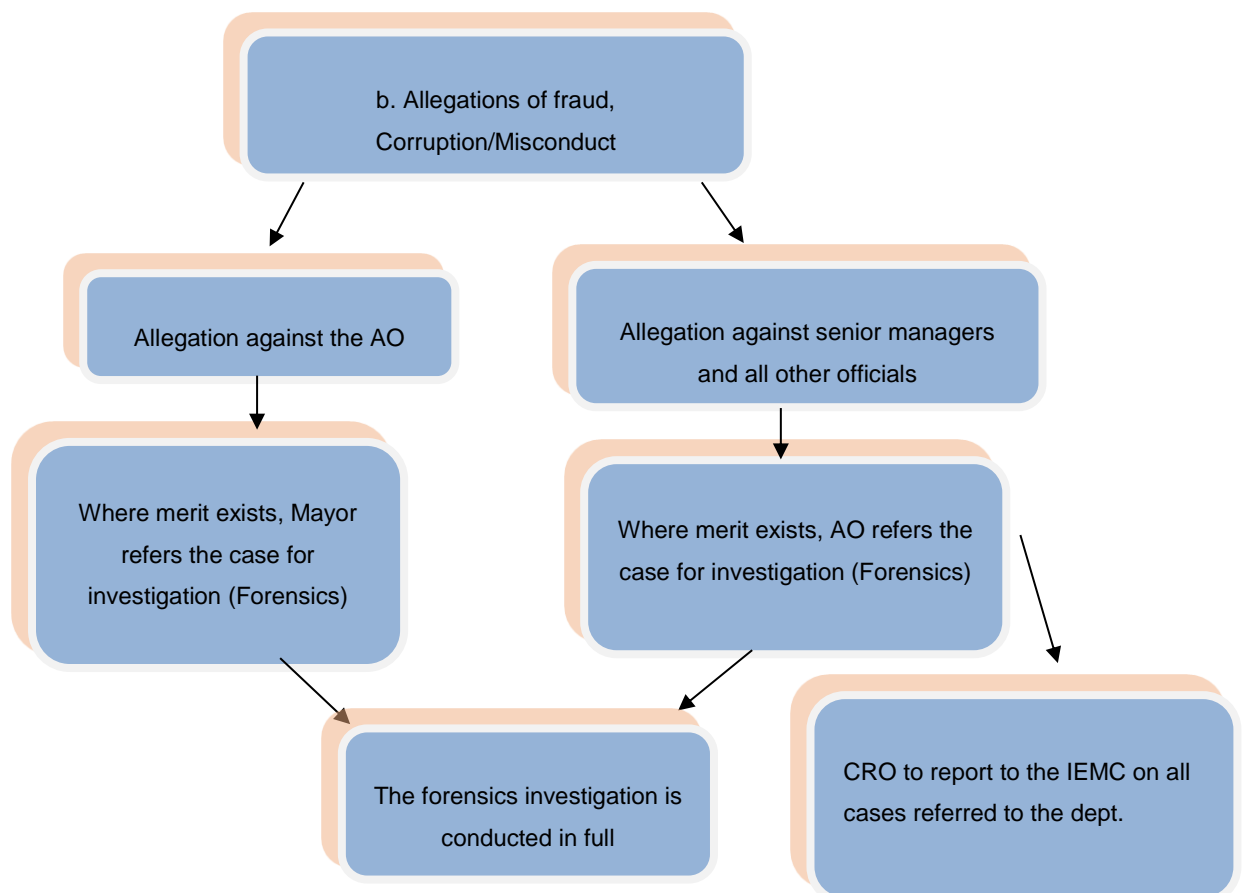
b. Allegations of fraud, Corruption/Misconduct

Allegation against the AO

Allegation against senior managers and all other officials

Where merit exists, Mayor refers the case for investigation (Forensics)

Where merit exists, AO refers the case for investigation (Forensics)

The forensics investigation is conducted in full

CRO to report to the IEMC on all cases referred to the dept.